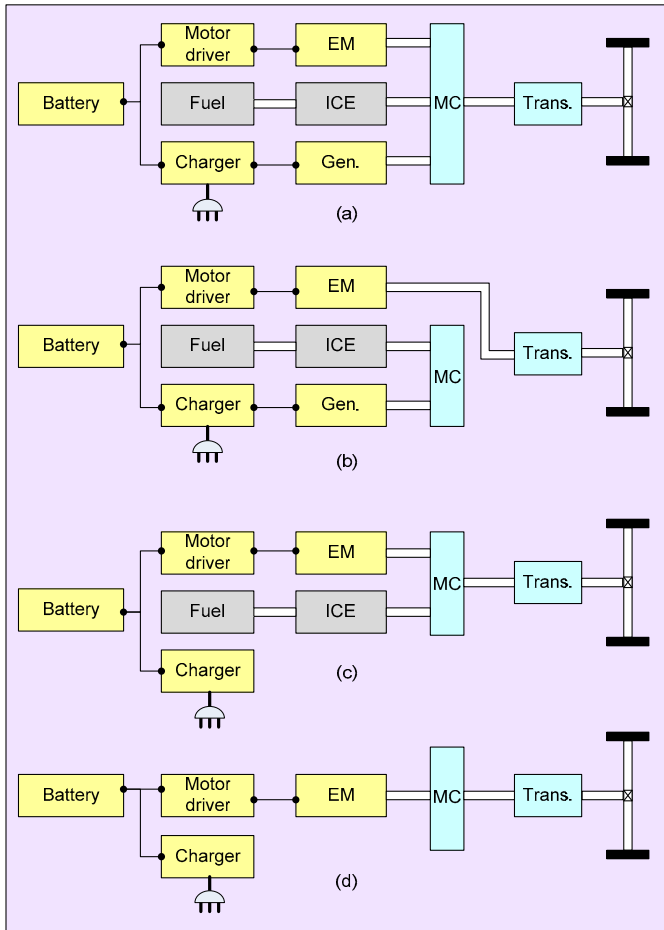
Battery
Motor driver
EM
Fuel
ICE
MC
Trans.
Charger
Gen.
(a)

Battery
Motor driver
EM
Fuel
ICE
MC
Trans.
Charger
Gen.
(b)

Battery
Motor driver
EM
MC
Trans.
Fuel
ICE
Charger
(c)

Battery
Motor driver
EM
MC
Trans.
Charger
(d)